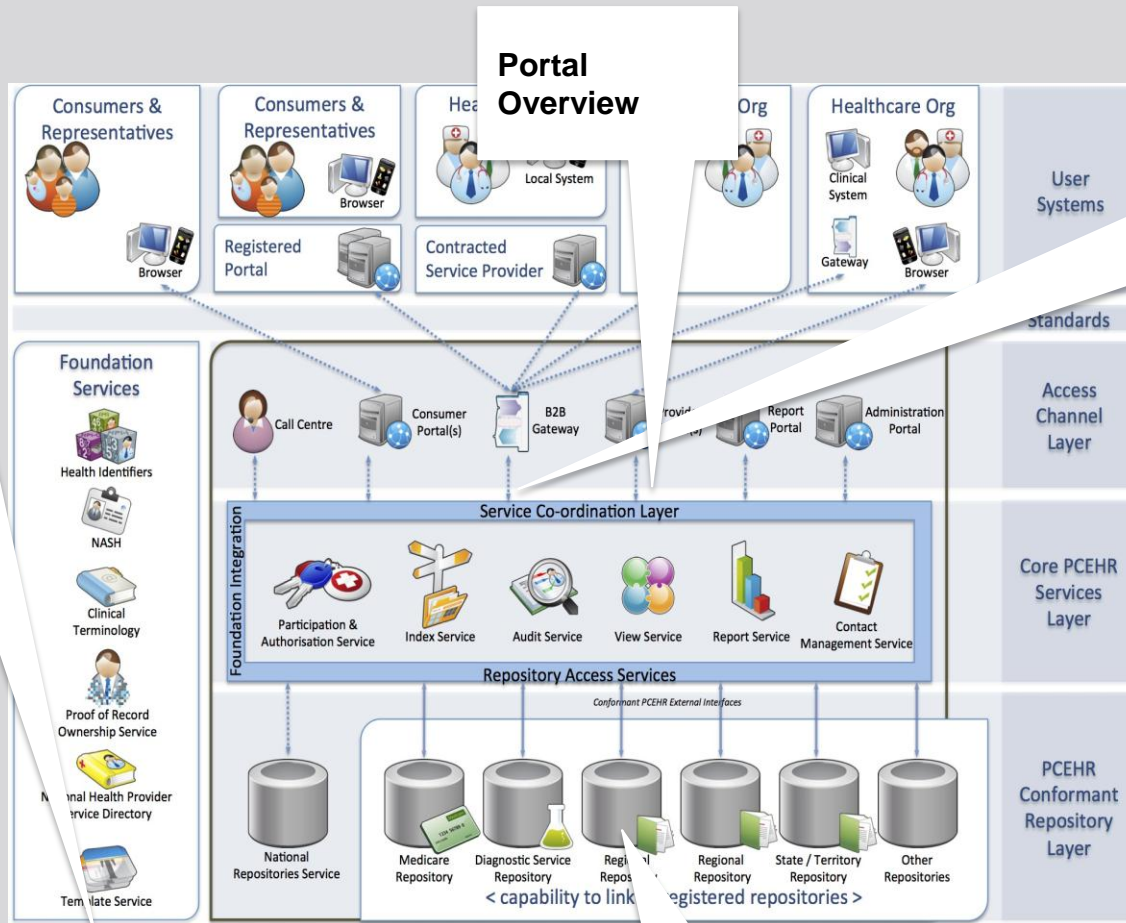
Portal Overview

Consumers & Representatives

Browser

Consumers & Representatives

Browser

Registered Portal

Hea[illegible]

Local System

Contracted Service Provider

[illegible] Org

Healthcare Org

Clinical System

Gateway

Browser

User Systems

Standards

Foundation Services

Health Identifiers

NASH

Clinical Terminology

Proof of Record Ownership Service

N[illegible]nal Health Provider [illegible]ervice Directory

Tem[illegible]late Service

Call Centre

Consumer Portal(s)

B2B Gateway

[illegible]rovid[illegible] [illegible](s)

Report Portal

Administration Portal

Access Channel Layer

Service Co-ordination Layer

Foundation Integration

Participation & Authorisation Service

Index Service

Audit Service

View Service

Report Service

Contact Management Service

Repository Access Services

Core PCEHR Services Layer

Conformant PCEHR External Interfaces

National Repositories Service

Medicare Repository

Diagnostic Service Repository

Regi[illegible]l Reposi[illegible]

Regional Repository

State / Territory Repository

Other Repositories

< capability to link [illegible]egistered repositories >

PCEHR Conformant Repository Layer